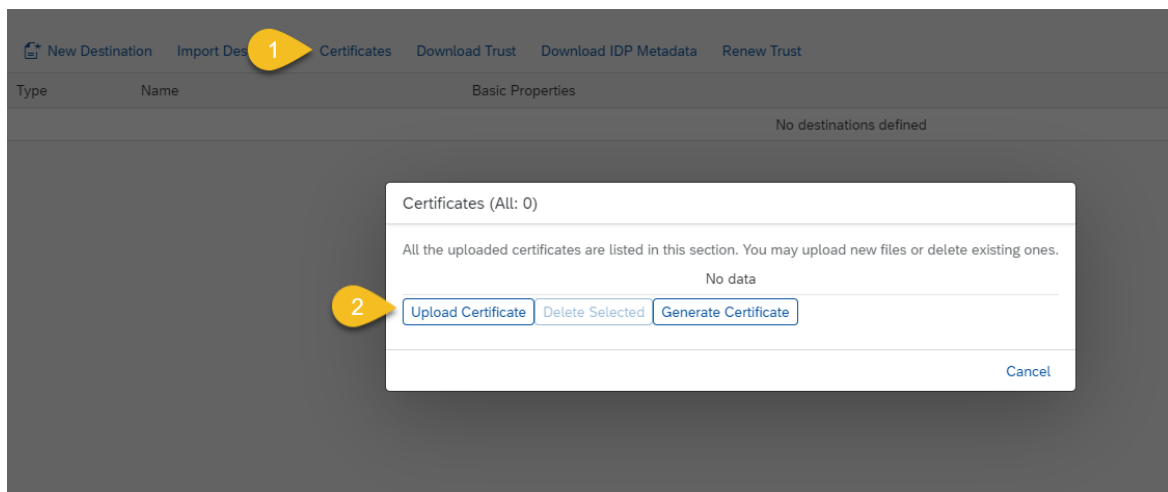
New Destination Import Des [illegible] 1 Certificates Download Trust Download IDP Metadata Renew Trust

| Type | Name | Basic Properties |
|---|---|---|
| | | No destinations defined |

Certificates (All: 0)

All the uploaded certificates are listed in this section. You may upload new files or delete existing ones.

No data

2 Upload Certificate Delete Selected Generate Certificate

Cancel